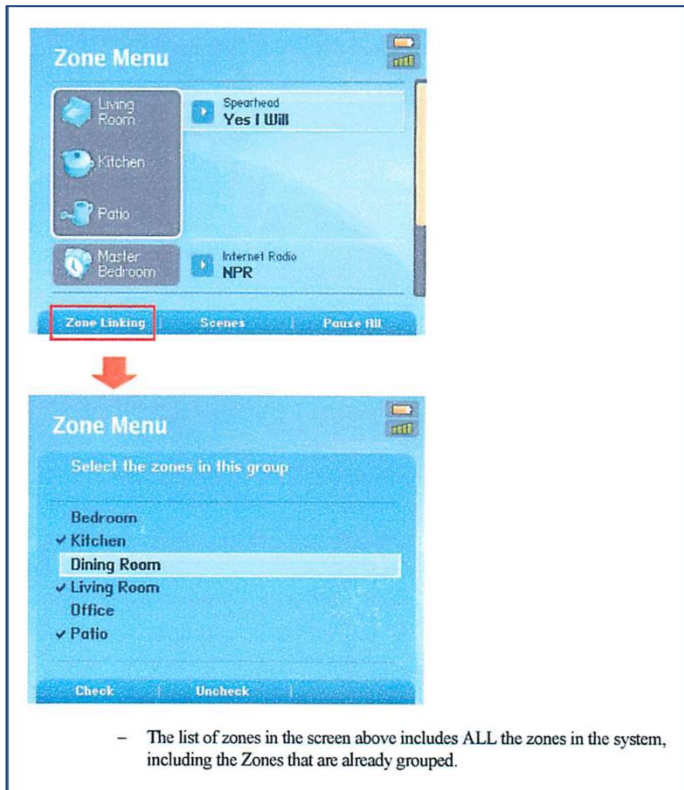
Zone Menu

Living Room

Kitchen

Patio

Spearhead
Yes I Will

Master Bedroom

Internet Radio
NPR

Zone Linking | Scenes | Pause All

Zone Menu

Select the zones in this group

Bedroom
✓ Kitchen
Dining Room
✓ Living Room
Office
✓ Patio

Check | Uncheck |

– The list of zones in the screen above includes ALL the zones in the system, including the Zones that are already grouped.